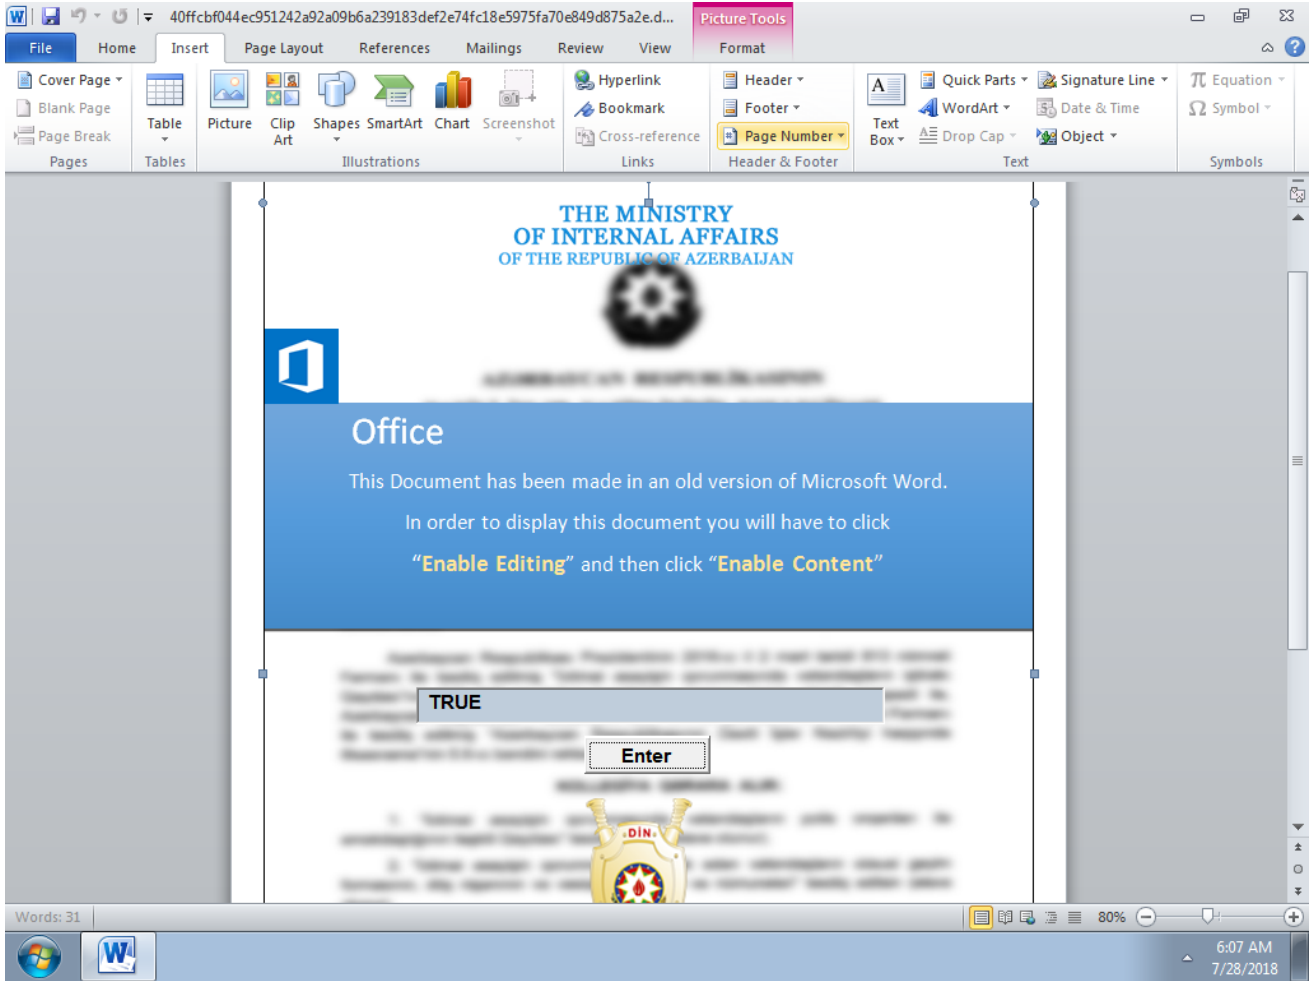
40ffcbf044ec951242a92a09b6a239183def2e74fc18e5975fa70e849d875a2e.d... Picture Tools

File Home Insert Page Layout References Mailings Review View Format

Cover Page Blank Page Page Break Pages
Table Tables
Picture Clip Art Shapes SmartArt Chart Screenshot Illustrations
Hyperlink Bookmark Cross-reference Links
Header Footer Page Number Header & Footer
Text Box Quick Parts WordArt Drop Cap Signature Line Date & Time Object Text
Equation Symbol Symbols

THE MINISTRY
OF INTERNAL AFFAIRS
OF THE REPUBLIC OF AZERBAIJAN

Office

This Document has been made in an old version of Microsoft Word.

In order to display this document you will have to click

“Enable Editing” and then click “Enable Content”

TRUE

Enter

DİN

Words: 31 80%

6:07 AM
7/28/2018